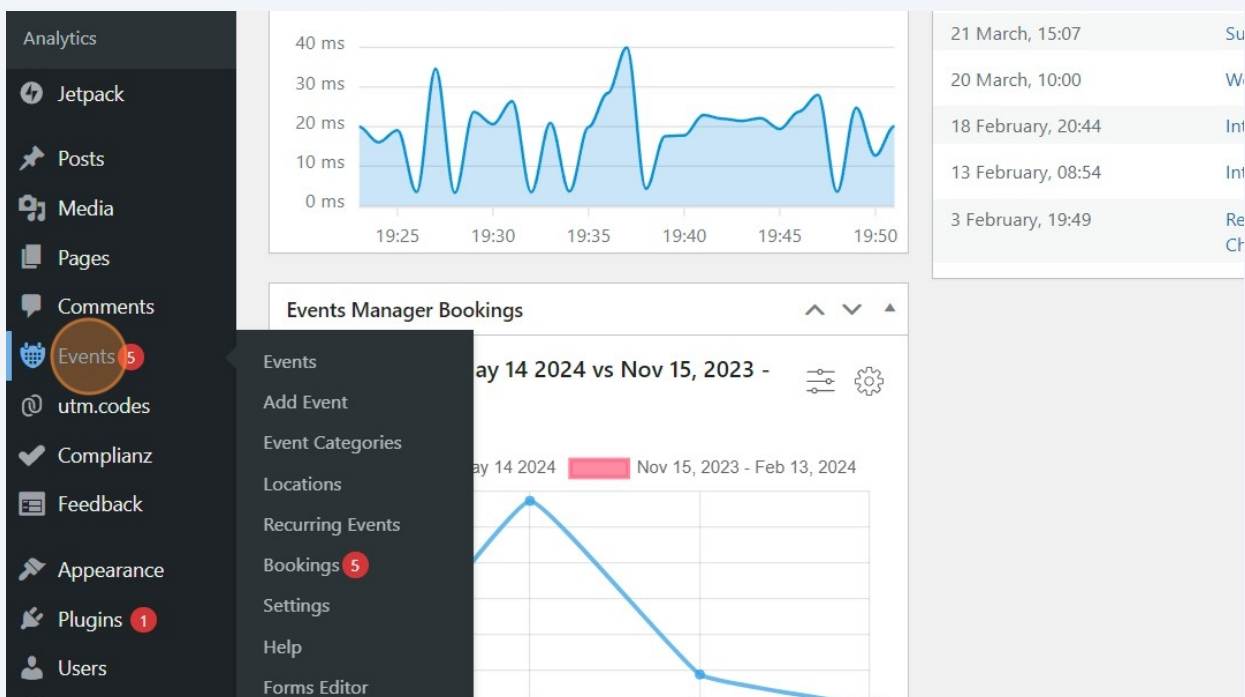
Analytics

Jetpack

Posts

Media

Pages

Comments

Events 5

utm.codes

Complianz

Feedback

Appearance

Plugins 1

Users

Events

Add Event

Event Categories

Locations

Recurring Events

Bookings 5

Settings

Help

Forms Editor

40 ms
30 ms
20 ms
10 ms
0 ms

19:25 19:30 19:35 19:40 19:45 19:50

Events Manager Bookings

ay 14 2024 vs Nov 15, 2023 -

ay 14 2024 Nov 15, 2023 - Feb 13, 2024

21 March, 15:07 Su

20 March, 10:00 W

18 February, 20:44 Int

13 February, 08:54 Int

3 February, 19:49 Re Ch